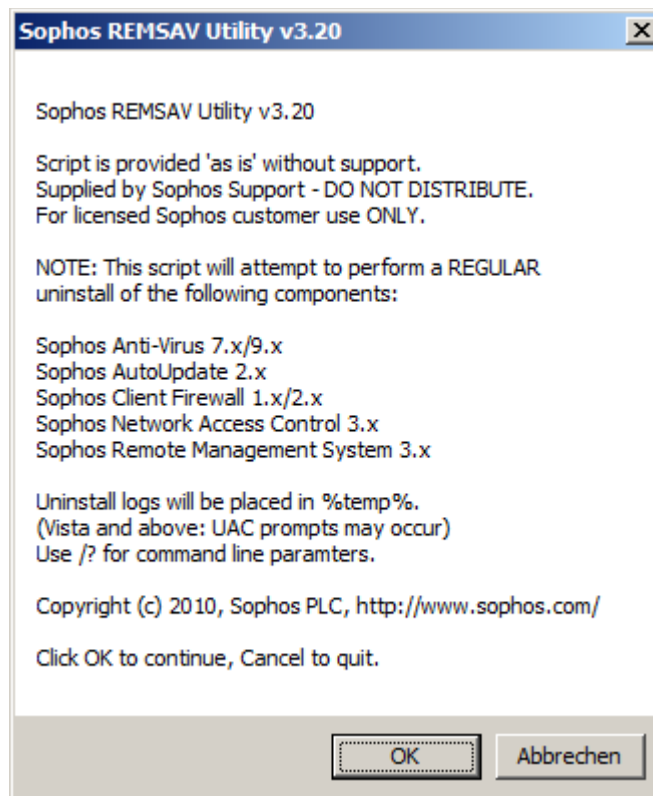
Sophos REMSAV Utility v3.20

X

Sophos REMSAV Utility v3.20

Script is provided 'as is' without support.
Supplied by Sophos Support - DO NOT DISTRIBUTE.
For licensed Sophos customer use ONLY.

NOTE: This script will attempt to perform a REGULAR uninstall of the following components:

Sophos Anti-Virus 7.x/9.x
Sophos AutoUpdate 2.x
Sophos Client Firewall 1.x/2.x
Sophos Network Access Control 3.x
Sophos Remote Management System 3.x

Uninstall logs will be placed in %temp%.
(Vista and above: UAC prompts may occur)
Use /? for command line paramters.

Copyright (c) 2010, Sophos PLC, http://www.sophos.com/

Click OK to continue, Cancel to quit.

OK

Abbrechen